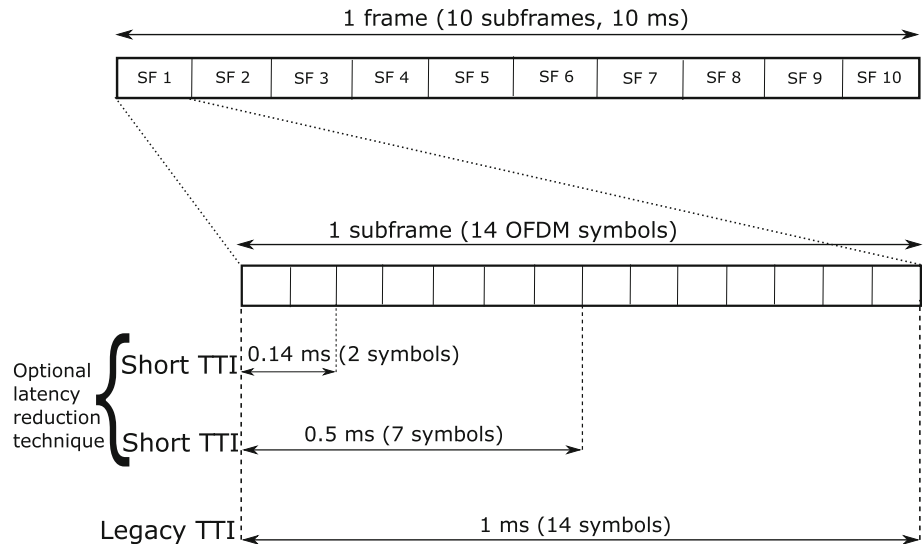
1 frame (10 subframes, 10 ms)

| SF 1 | SF 2 | SF 3 | SF 4 | SF 5 | SF 6 | SF 7 | SF 8 | SF 9 | SF 10 |
|---|---|---|---|---|---|---|---|---|---|

1 subframe (14 OFDM symbols)

Optional latency reduction technique

Short TTI 0.14 ms (2 symbols)

Short TTI 0.5 ms (7 symbols)

Legacy TTI 1 ms (14 symbols)